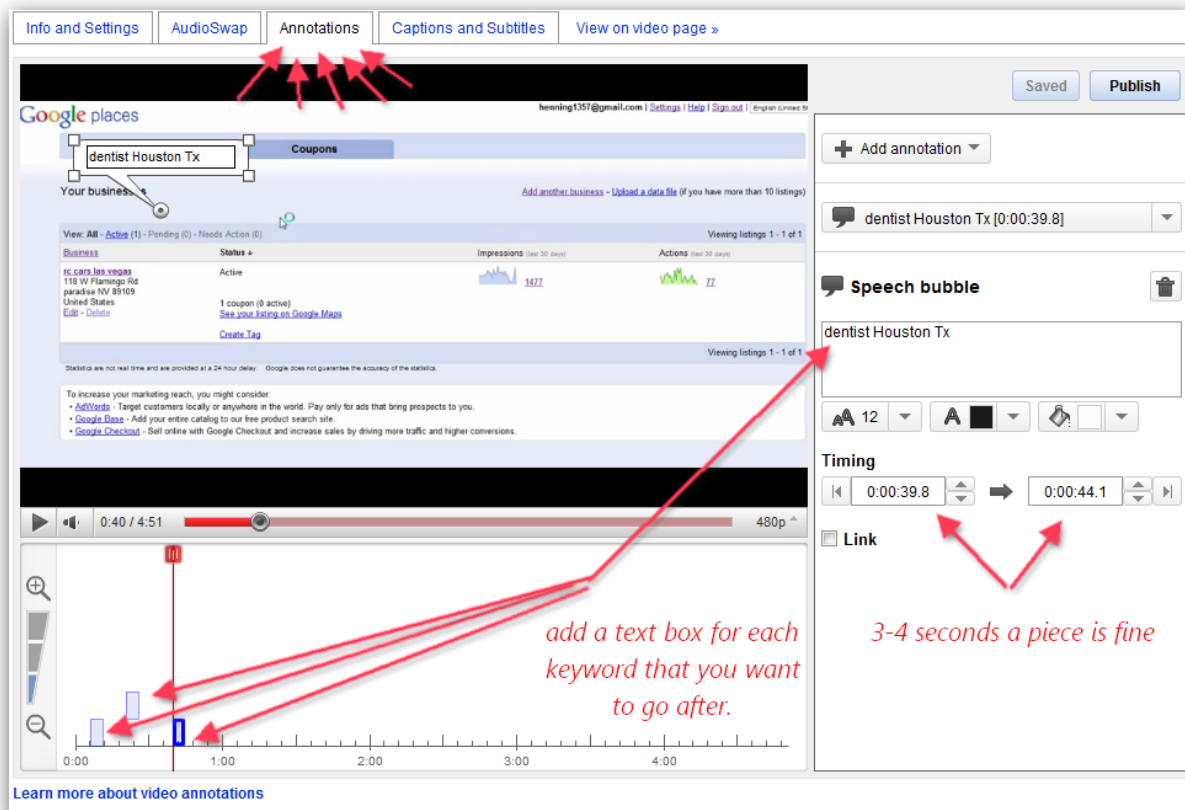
Info and Settings | AudioSwap | Annotations | Captions and Subtitles | View on video page »

Saved | Publish

Google places

henning1357@gmail.com | Settings | Help | Sign out | English (United St

dentist Houston Tx

Coupons

Your business

Add another business - Upload a data file (if you have more than 10 listings)

View: All - Active (1) - Pending (0) - Needs Action (0)

Viewing listings 1 - 1 of 1

| Business | Status | Impressions (last 30 days) | Actions (last 30 days) |
|---|---|---|---|
| rc cars las vegas 118 W Flamingo Rd paradise NV 89109 United States Edit - Delete | Active 1 coupon (0 active) See your listing on Google Maps Create Tag | 1477 | 77 |

Viewing listings 1 - 1 of 1

Statistics are not real time and are provided at a 24 hour delay. Google does not guarantee the accuracy of the statistics.

To increase your marketing reach, you might consider:
• AdWords - Target customers locally or anywhere in the world. Pay only for ads that bring prospects to you.
• Google Base - Add your entire catalog to our free product search site.
• Google Checkout - Sell online with Google Checkout and increase sales by driving more traffic and higher conversions.

0:40 / 4:51

480p

0:00 1:00 2:00 3:00 4:00

Add annotation

dentist Houston Tx [0:00:39.8]

Speech bubble

dentist Houston Tx

12

Timing

0:00:39.8

0:00:44.1

Link

add a text box for each keyword that you want to go after.

3-4 seconds a piece is fine

Learn more about video annotations